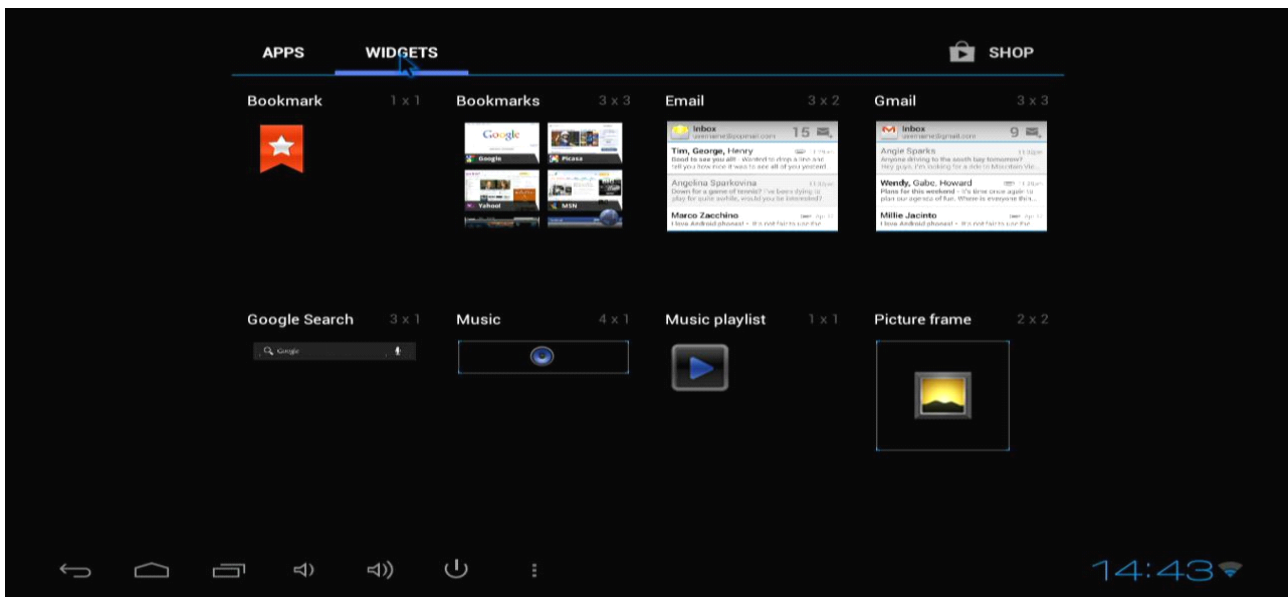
APPS WIDGETS SHOP

Bookmark 1 x 1

Bookmarks 3 x 3

Google
Google
Picasa
Yahoo!
MSN

Email 3 x 2

Inbox 15
Tim, George, Henry
Angelina Sparkovina
Marco Zacchino

Gmail 3 x 3

Inbox 9
Angie Sparks
Wendy, Gabe, Howard
Millie Jacinto

Google Search 3 x 1

Google

Music 4 x 1

Music playlist 1 x 1

Picture frame 2 x 2

14:43